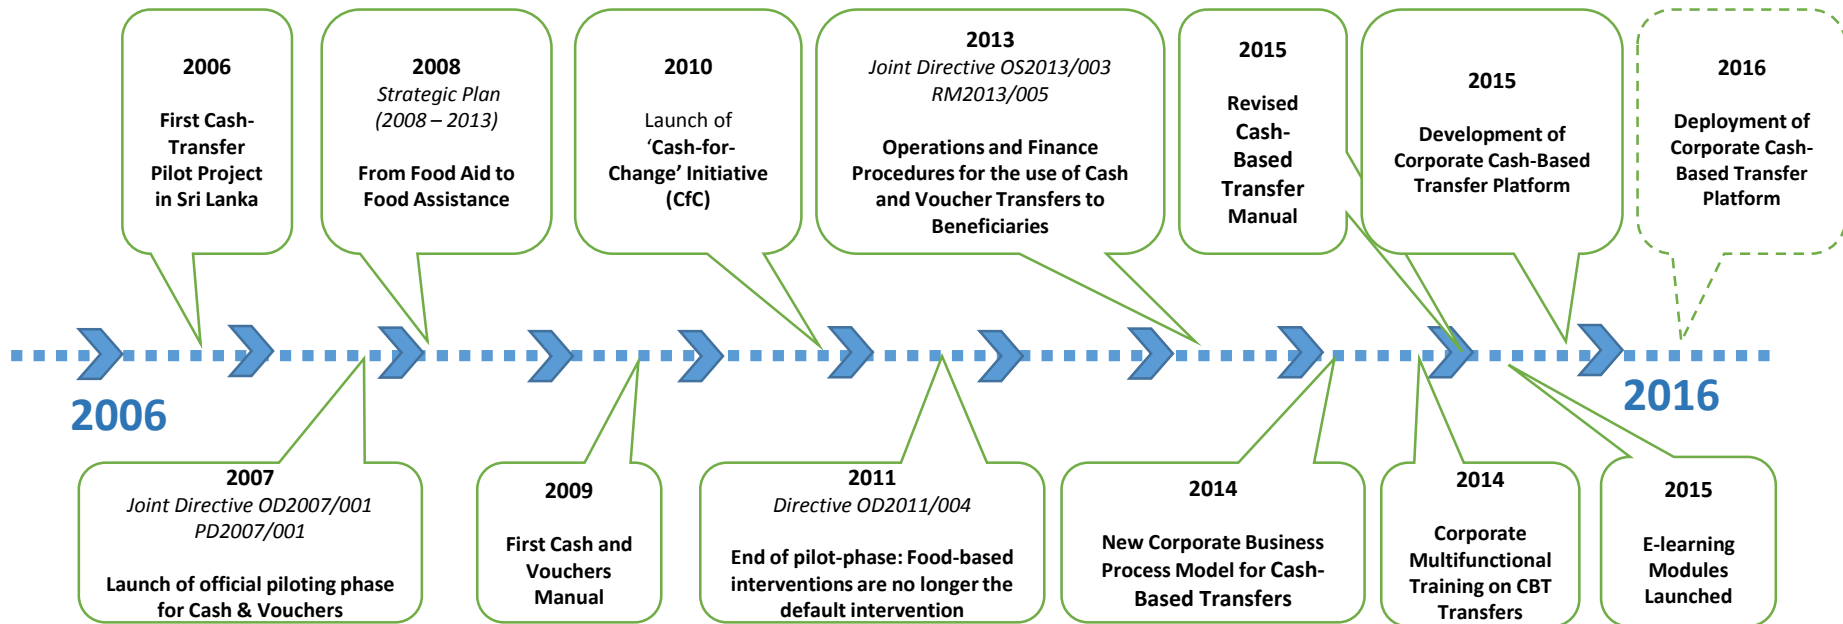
2006

First Cash-Transfer Pilot Project in Sri Lanka

2008
Strategic Plan (2008 – 2013)

From Food Aid to Food Assistance

2010

Launch of 'Cash-for-Change' Initiative (CfC)

2013
Joint Directive OS2013/003 RM2013/005

Operations and Finance Procedures for the use of Cash and Voucher Transfers to Beneficiaries

2015

Revised Cash-Based Transfer Manual

2015

Development of Corporate Cash-Based Transfer Platform

2016

Deployment of Corporate Cash-Based Transfer Platform

2006

2016

2007
Joint Directive OD2007/001 PD2007/001

Launch of official piloting phase for Cash & Vouchers

2009

First Cash and Vouchers Manual

2011
Directive OD2011/004

End of pilot-phase: Food-based interventions are no longer the default intervention

2014

New Corporate Business Process Model for Cash-Based Transfers

2014

Corporate Multifunctional Training on CBT Transfers

2015

E-learning Modules Launched